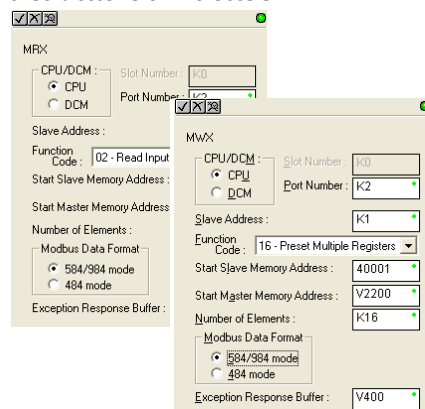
MRX

CPU/DCM :
CPU
DCM

Slot Number : K0

Port Number : K2

Slave Address :

Function Code : 02 - Read Input

Start Slave Memory Address :

Start Master Memory Address

Number of Elements :

Modbus Data Format
584/984 mode
484 mode

Exception Response Buffer :

MWX

CPU/DCM :
CPU
DCM

Slot Number : K0

Port Number : K2

Slave Address : K1

Function Code : 16 - Preset Multiple Registers

Start Slave Memory Address : 40001

Start Master Memory Address : V2200

Number of Elements : K16

Modbus Data Format
584/984 mode
484 mode

Exception Response Buffer : V400